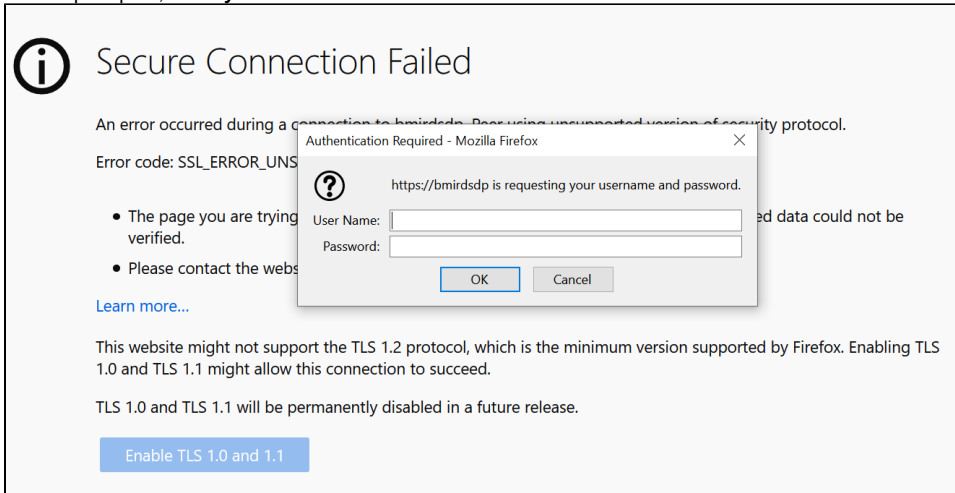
Secure Connection Failed

An error occurred during a c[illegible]ity protocol.

Error code: SSL_ERROR_UNS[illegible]

• The page you are trying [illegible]ed data could not be verified.

• Please contact the webs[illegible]

Learn more…

Authentication Required - Mozilla Firefox

https://bmirdsdp is requesting your username and password.

User Name:

Password:

OK

Cancel

This website might not support the TLS 1.2 protocol, which is the minimum version supported by Firefox. Enabling TLS 1.0 and TLS 1.1 might allow this connection to succeed.

TLS 1.0 and TLS 1.1 will be permanently disabled in a future release.

Enable TLS 1.0 and 1.1